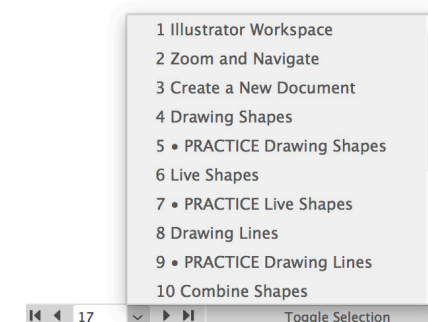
1 Illustrator Workspace
2 Zoom and Navigate
3 Create a New Document
4 Drawing Shapes
5 • PRACTICE Drawing Shapes
6 Live Shapes
7 • PRACTICE Live Shapes
8 Drawing Lines
9 • PRACTICE Drawing Lines
10 Combine Shapes

17

Toggle Selection